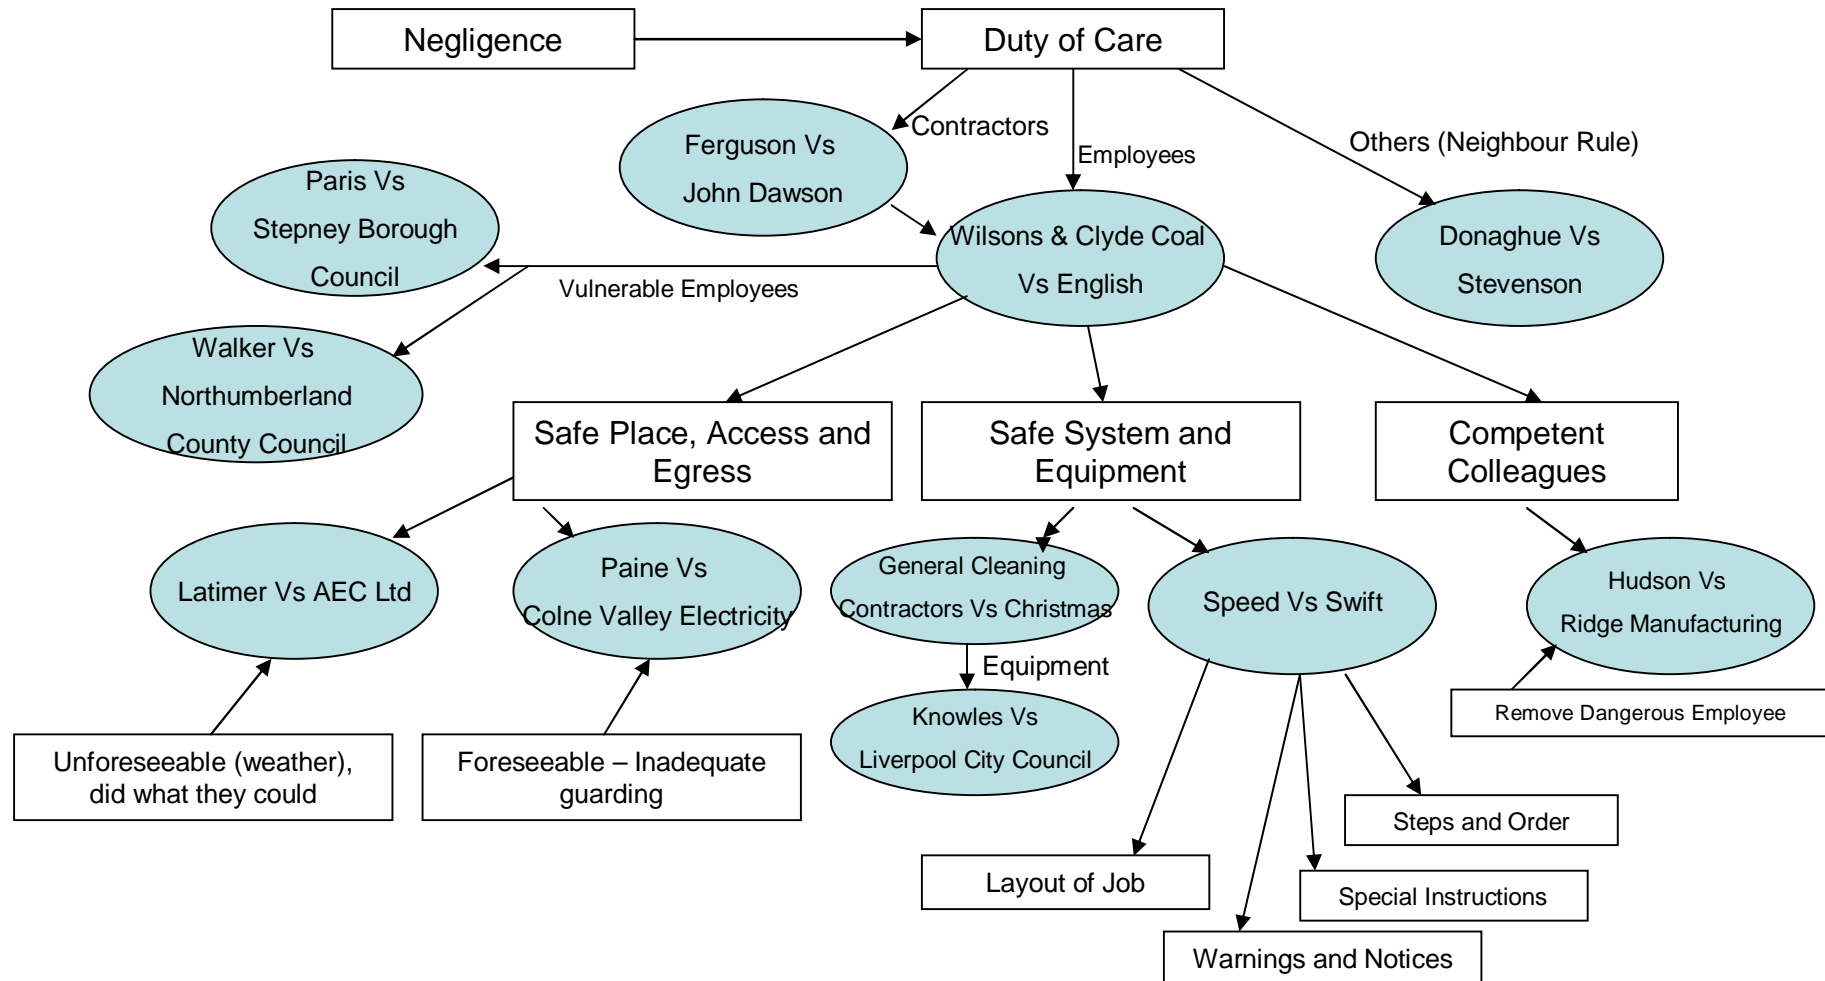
Negligence

Duty of Care

Contractors

Employees

Others (Neighbour Rule)

Ferguson Vs John Dawson

Paris Vs Stepney Borough Council

Wilsons & Clyde Coal Vs English

Donaghue Vs Stevenson

Vulnerable Employees

Walker Vs Northumberland County Council

Safe Place, Access and Egress

Safe System and Equipment

Competent Colleagues

Latimer Vs AEC Ltd

Paine Vs Colne Valley Electricity

General Cleaning Contractors Vs Christmas

Speed Vs Swift

Hudson Vs Ridge Manufacturing

Equipment

Knowles Vs Liverpool City Council

Remove Dangerous Employee

Unforeseeable (weather), did what they could

Foreseeable – Inadequate guarding

Steps and Order

Layout of Job

Special Instructions

Warnings and Notices